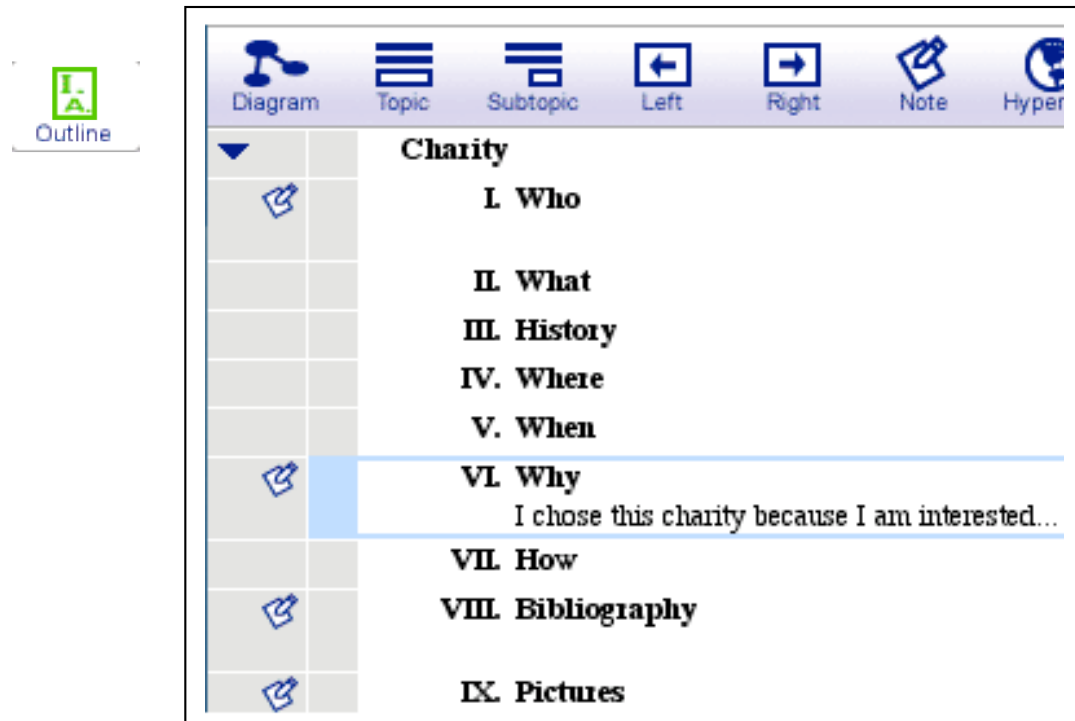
I.
A.
Outline

Diagram Topic Subtopic Left Right Note Hyper

Charity

I. Who

II. What

III. History

IV. Where

V. When

VI. Why
I chose this charity because I am interested...

VII. How

VIII. Bibliography

IX. Pictures